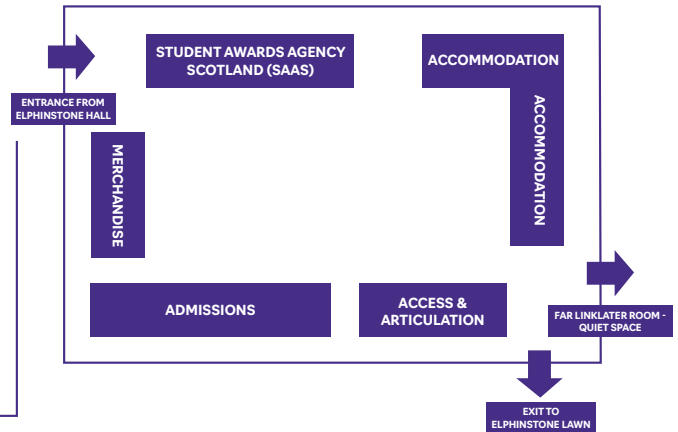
ENTRANCE FROM ELPHINSTONE HALL

STUDENT AWARDS AGENCY SCOTLAND (SAAS)

ACCOMMODATION

ACCOMMODATION

MERCHANDISE

ADMISSIONS

ACCESS & ARTICULATION

FAR LINKLATER ROOM - QUIET SPACE

EXIT TO ELPHINSTONE LAWN